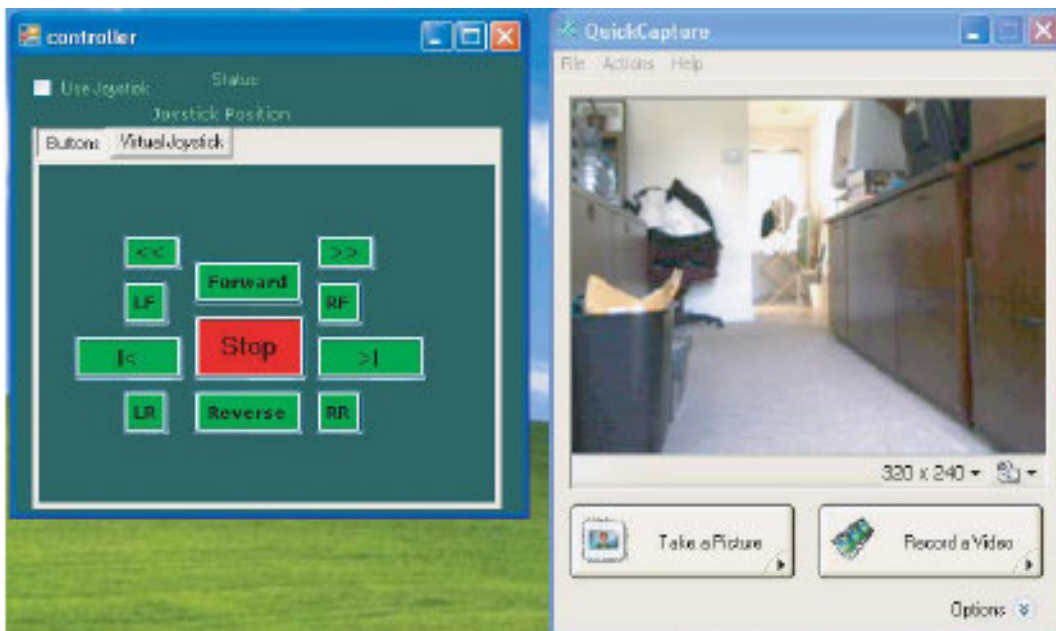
controller

Use Joystick

Status:

Joystick Position

Buttons

VirtualJoystick

<<

>>

Forward

LF

RF

|<

Stop

>|

LR

Reverse

RR

QuickCapture

File

Actions

Help

320 x 240

Take a Picture

Record a Video

Options